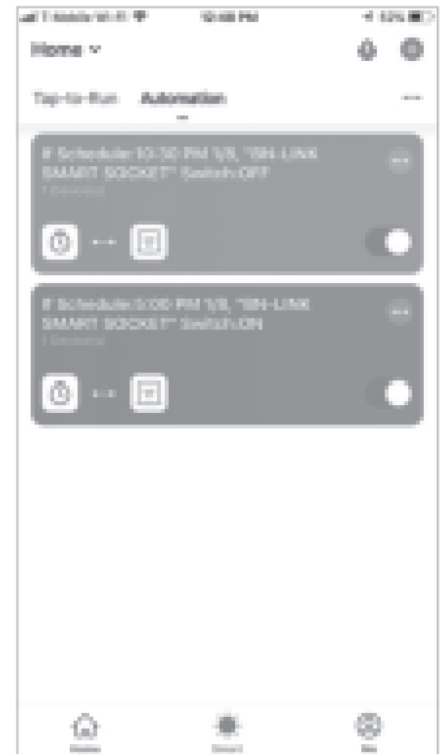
T-Mobile Wi-Fi 10:48 PM 63%

Home

Tap-to-Run Automation ···

If Schedule:10:30 PM 1/8, "BN-LINK SMART SOCKET" Switch:OFF
1 Device(s)

If Schedule:5:00 PM 1/8, "BN-LINK SMART SOCKET" Switch:ON
1 Device(s)

Home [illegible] Me